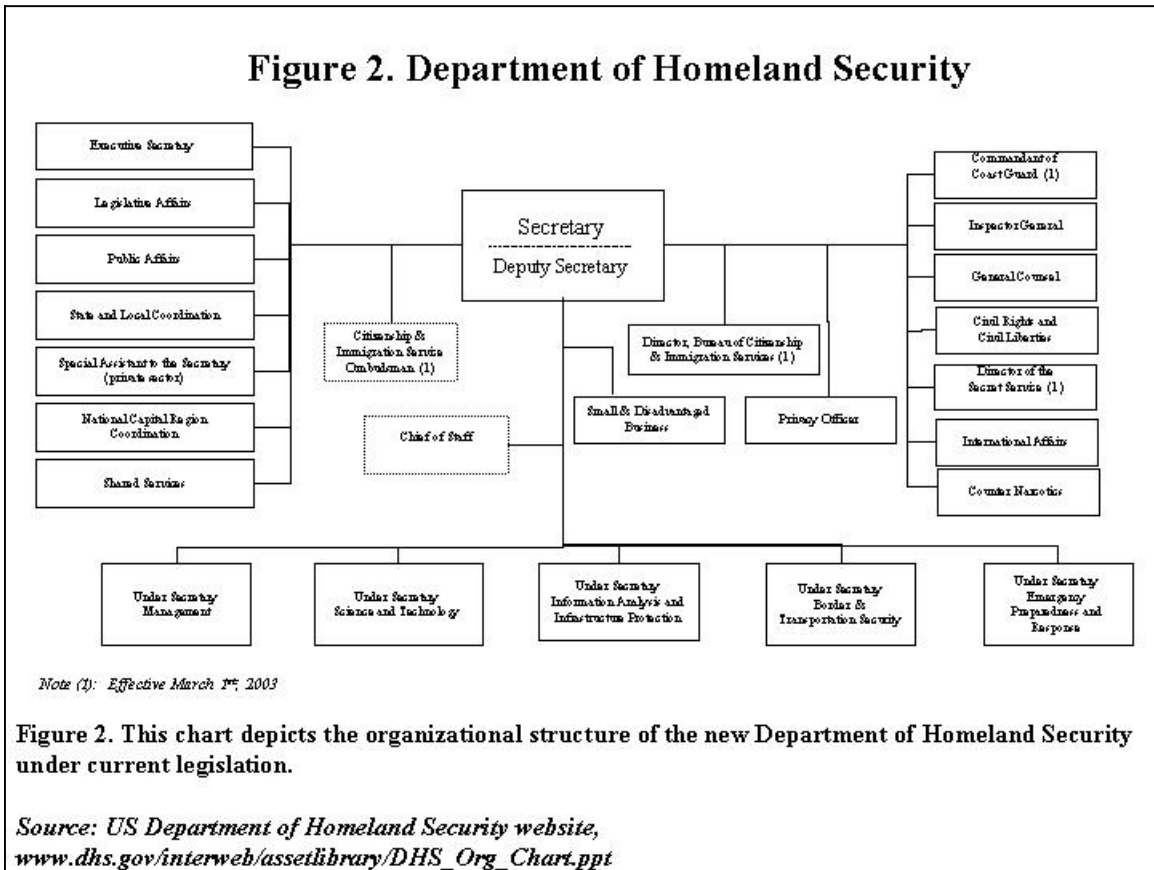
Figure 2. Department of Homeland Security

Executive Secretary

Legislative Affairs

Public Affairs

State and Local Coordination

Special Assistant to the Secretary (private sector)

National Capital Region Coordination

Shared Services

Secretary

Deputy Secretary

Citizenship & Immigration Service Ombudsman (1)

Chief of Staff

Small & Disadvantaged Business

Director, Bureau of Citizenship & Immigration Services (1)

Privacy Officer

Commandant of Coast Guard (1)

Inspector General

General Counsel

Civil Rights and Civil Liberties

Director of the Secret Service (1)

International Affairs

Counter Narcotics

Under Secretary Management

Under Secretary Science and Technology

Under Secretary Information Analysis and Infrastructure Protection

Under Secretary Border & Transportation Security

Under Secretary Emergency Preparedness and Response

Note (1): Effective March 1st, 2003

Figure 2. This chart depicts the organizational structure of the new Department of Homeland Security under current legislation.

Source: US Department of Homeland Security website, www.dhs.gov/interweb/assetlibrary/DHS_Org_Chart.ppt